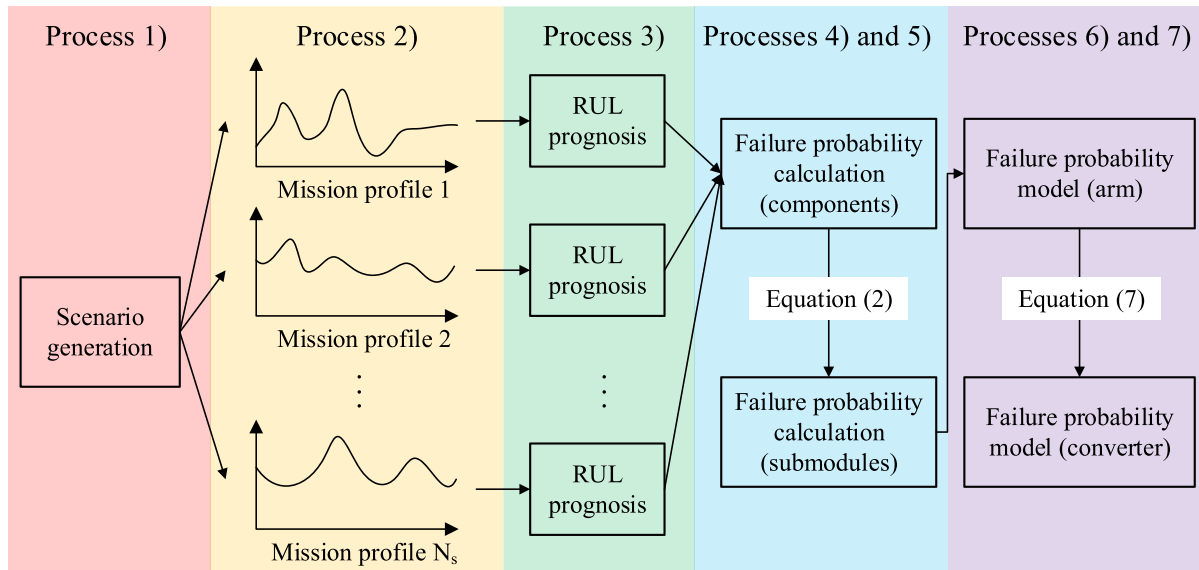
Process 1)

Scenario generation

Process 2)

Mission profile 1

Mission profile 2

⋮

Mission profile $N_s$

Process 3)

RUL prognosis

RUL prognosis

⋮

RUL prognosis

Processes 4) and 5)

Failure probability calculation (components)

Equation (2)

Failure probability calculation (submodules)

Processes 6) and 7)

Failure probability model (arm)

Equation (7)

Failure probability model (converter)